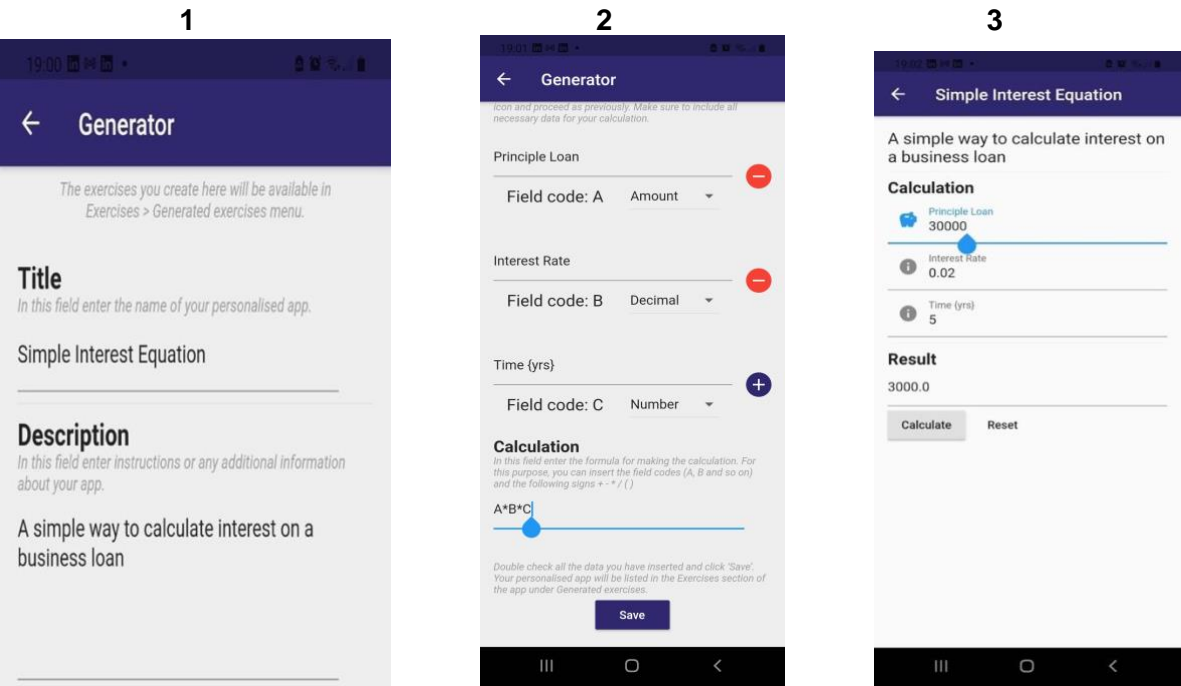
1

19:00

Generator

The exercises you create here will be available in Exercises > Generated exercises menu.

Title
In this field enter the name of your personalised app.

Simple Interest Equation

Description
In this field enter instructions or any additional information about your app.

A simple way to calculate interest on a business loan

2

19:01

Generator

icon and proceed as previously. Make sure to include all necessary data for your calculation.

Principle Loan

Field code: A Amount

Interest Rate

Field code: B Decimal

Time {yrs}

Field code: C Number

Calculation
In this field enter the formula for making the calculation. For this purpose, you can insert the field codes (A, B and so on) and the following signs + - * / ( )

A*B*C

Double check all the data you have inserted and click 'Save'. Your personalised app will be listed in the Exercises section of the app under Generated exercises.

Save

3

19:02

Simple Interest Equation

A simple way to calculate interest on a business loan

Calculation

Principle Loan
30000

Interest Rate
0.02

Time (yrs)
5

Result

3000.0

Calculate Reset